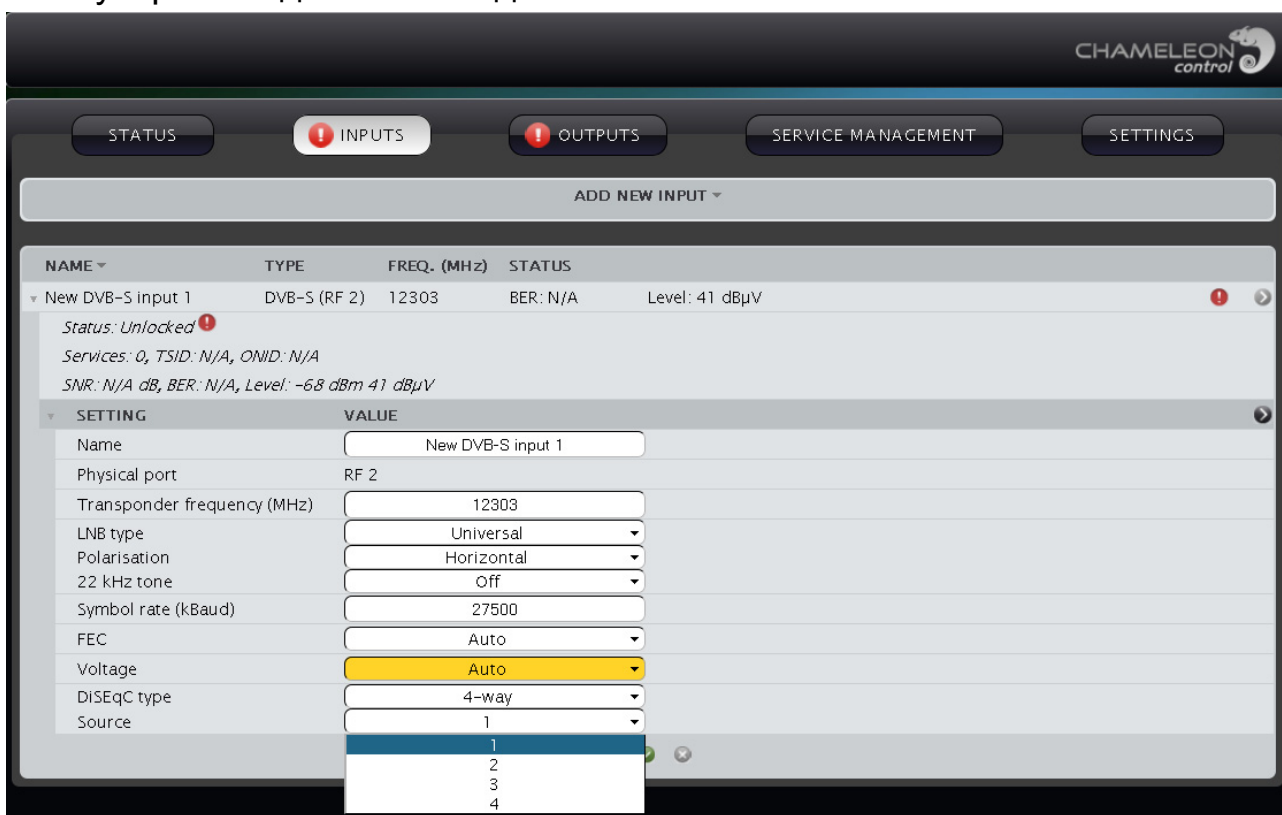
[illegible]

CHAMELEON control

STATUS
INPUTS
OUTPUTS
SERVICE MANAGEMENT
SETTINGS

ADD NEW INPUT

| NAME | TYPE | FREQ. (MHz) | STATUS | |
|---|---|---|---|---|
| New DVB-S input 1 | DVB-S (RF 2) | 12303 | BER: N/A | Level: 41 dBµV |

Status: Unlocked

Services: 0, TSID: N/A, ONID: N/A

SNR: N/A dB, BER: N/A, Level: -68 dBm 41 dBµV

| SETTING | VALUE |
|---|---|
| Name | New DVB-S input 1 |
| Physical port | RF 2 |
| Transponder frequency (MHz) | 12303 |
| LNB type | Universal |
| Polarisation | Horizontal |
| 22 kHz tone | Off |
| Symbol rate (kBaud) | 27500 |
| FEC | Auto |
| Voltage | Auto |
| DiSEqC type | 4-way |
| Source | 1 |

1
2
3
4